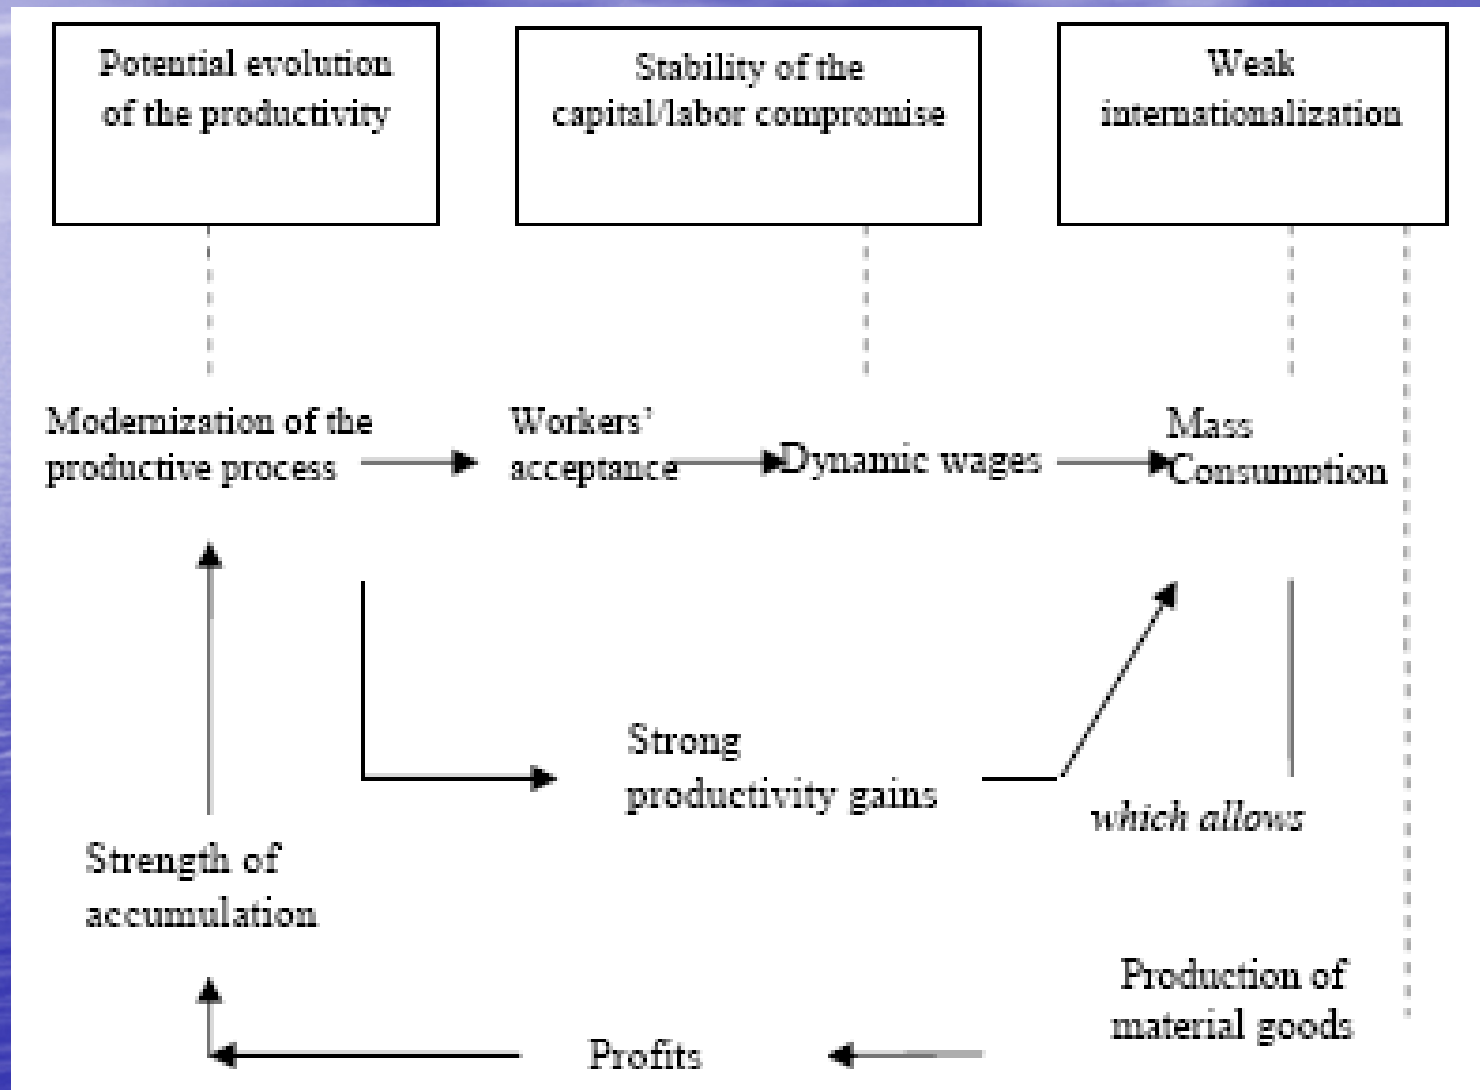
Potential evolution of the productivity

Stability of the capital/labor compromise

Weak internationalization

Modernization of the productive process

Workers' acceptance

Dynamic wages

Mass Consumption

Strong productivity gains

which allows

Strength of accumulation

Production of material goods

Profits